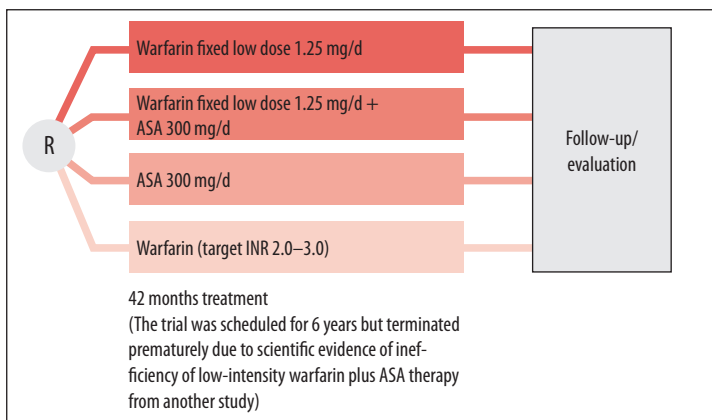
R

Warfarin fixed low dose 1.25 mg/d

Warfarin fixed low dose 1.25 mg/d + ASA 300 mg/d

ASA 300 mg/d

Warfarin (target INR 2.0–3.0)

Follow-up/ evaluation

42 months treatment
(The trial was scheduled for 6 years but terminated prematurely due to scientific evidence of inefficiency of low-intensity warfarin plus ASA therapy from another study)